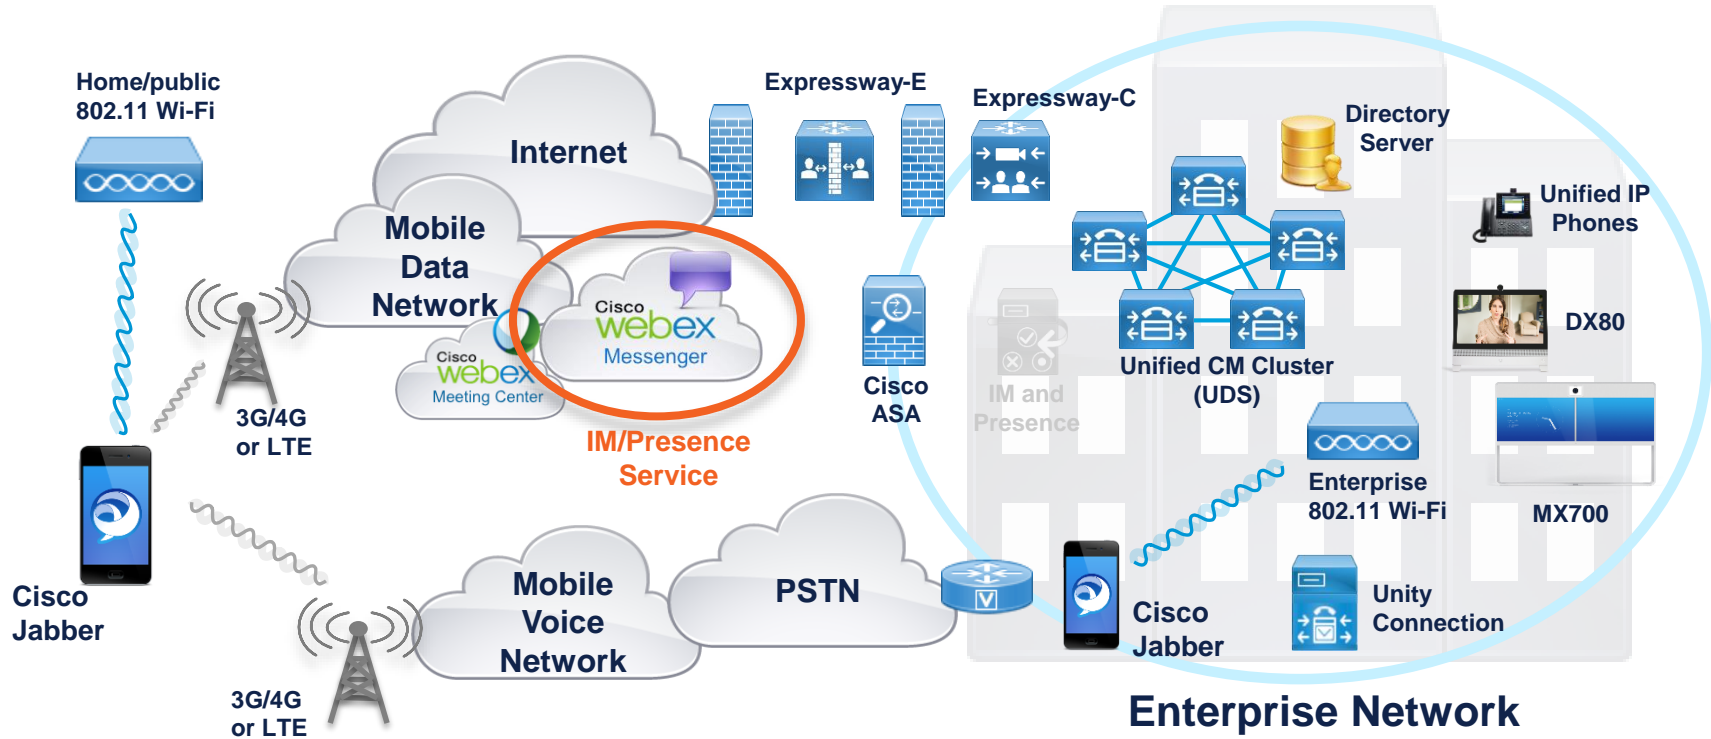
Home/public 802.11 Wi-Fi

Internet

Mobile Data Network

Expressway-E

Expressway-C

Directory Server

Unified IP Phones

Cisco webex Messenger

Cisco webex Meeting Center

IM/Presence Service

Cisco ASA

IM and Presence

Unified CM Cluster (UDS)

DX80

3G/4G or LTE

Enterprise 802.11 Wi-Fi

MX700

Cisco Jabber

Mobile Voice Network

PSTN

Cisco Jabber

Unity Connection

3G/4G or LTE

Enterprise Network